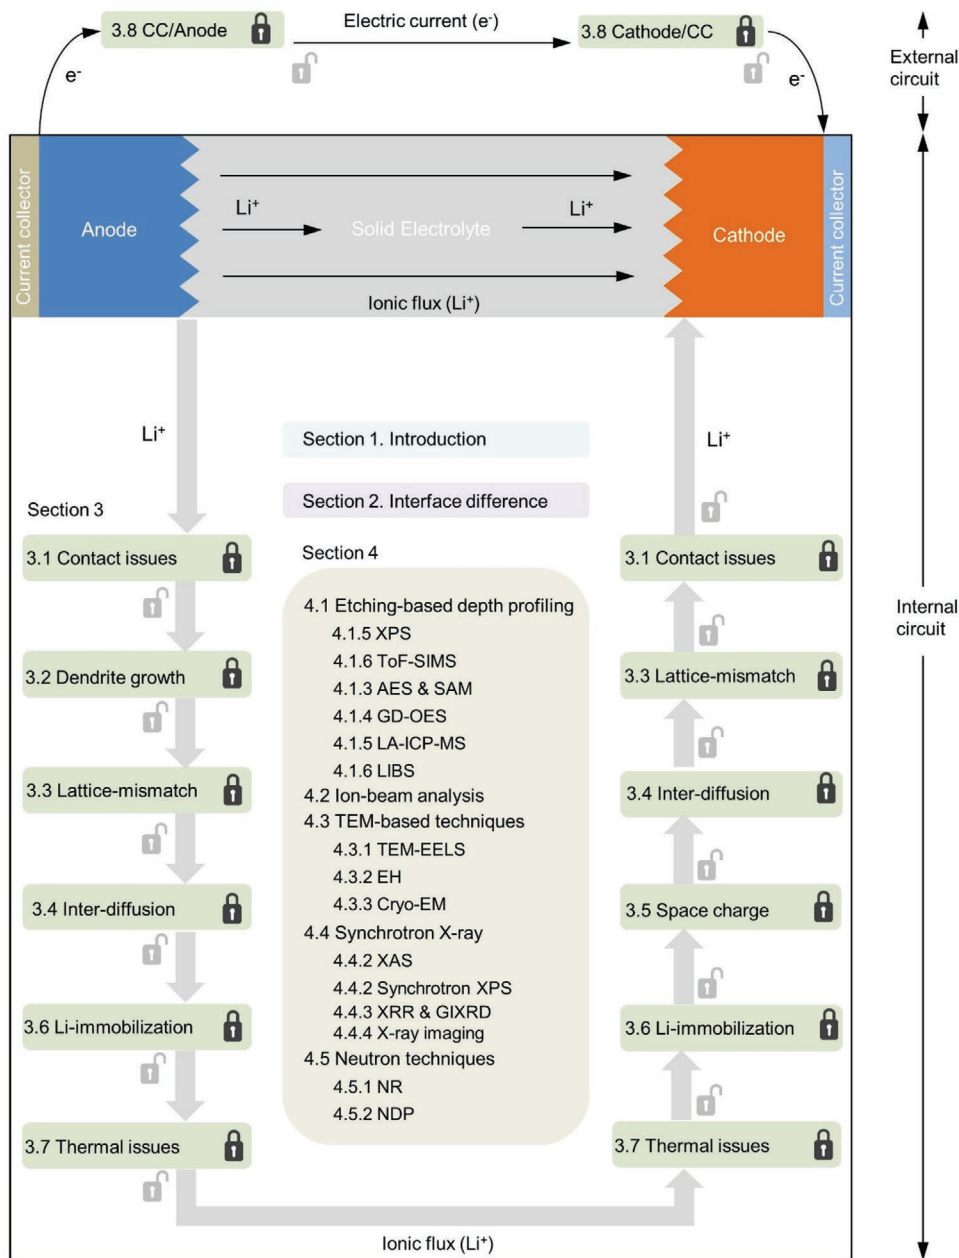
3.8 CC/Anode

Electric current (e$^-$)

3.8 Cathode/CC

External circuit

e$^-$

e$^-$

Current collector

Anode

Li$^+$

Solid Electrolyte

Li$^+$

Cathode

Current collector

Ionic flux (Li$^+$)

Li$^+$

Section 1. Introduction

Li$^+$

Section 2. Interface difference

Section 3

3.1 Contact issues

Section 4

3.1 Contact issues

Internal circuit

4.1 Etching-based depth profiling
4.1.5 XPS
4.1.6 ToF-SIMS
4.1.3 AES & SAM
4.1.4 GD-OES
4.1.5 LA-ICP-MS
4.1.6 LIBS
4.2 Ion-beam analysis
4.3 TEM-based techniques
4.3.1 TEM-EELS
4.3.2 EH
4.3.3 Cryo-EM
4.4 Synchrotron X-ray
4.4.2 XAS
4.4.2 Synchrotron XPS
4.4.3 XRR & GIXRD
4.4.4 X-ray imaging
4.5 Neutron techniques
4.5.1 NR
4.5.2 NDP

3.2 Dendrite growth

3.3 Lattice-mismatch

3.3 Lattice-mismatch

3.4 Inter-diffusion

3.4 Inter-diffusion

3.5 Space charge

3.6 Li-immobilization

3.6 Li-immobilization

3.7 Thermal issues

3.7 Thermal issues

Ionic flux (Li$^+$)